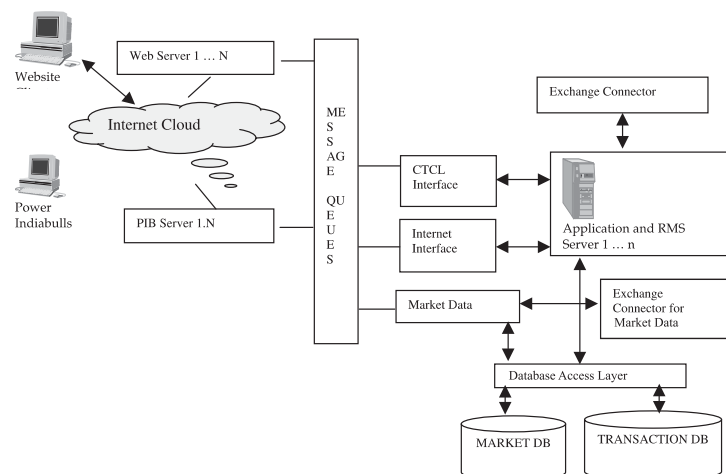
Website
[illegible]

Web Server 1 … N

Internet Cloud

Power Indiabulls

PIB Server 1.N

ME
S
S
AGE

QU
E
U
E
S

Exchange Connector

CTCL Interface

Internet Interface

Application and RMS Server 1 … n

Market Data

Exchange Connector for Market Data

Database Access Layer

MARKET DB

TRANSACTION DB